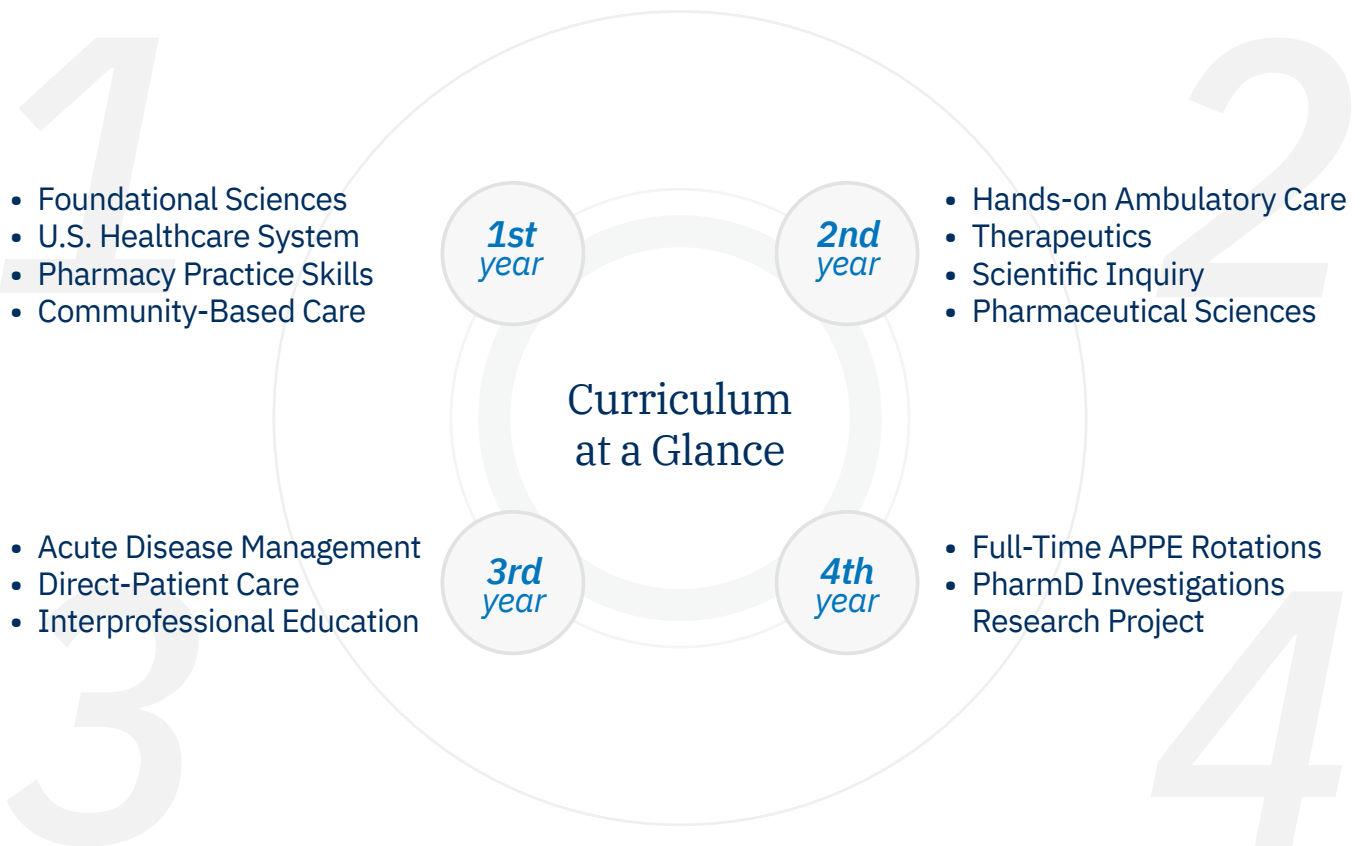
1

- Foundational Sciences
- U.S. Healthcare System
- Pharmacy Practice Skills
- Community-Based Care

1st year

2

2nd year

- Hands-on Ambulatory Care
- Therapeutics
- Scientific Inquiry
- Pharmaceutical Sciences

Curriculum at a Glance

3

- Acute Disease Management
- Direct-Patient Care
- Interprofessional Education

3rd year

4

4th year

- Full-Time APPE Rotations
- PharmD Investigations Research Project